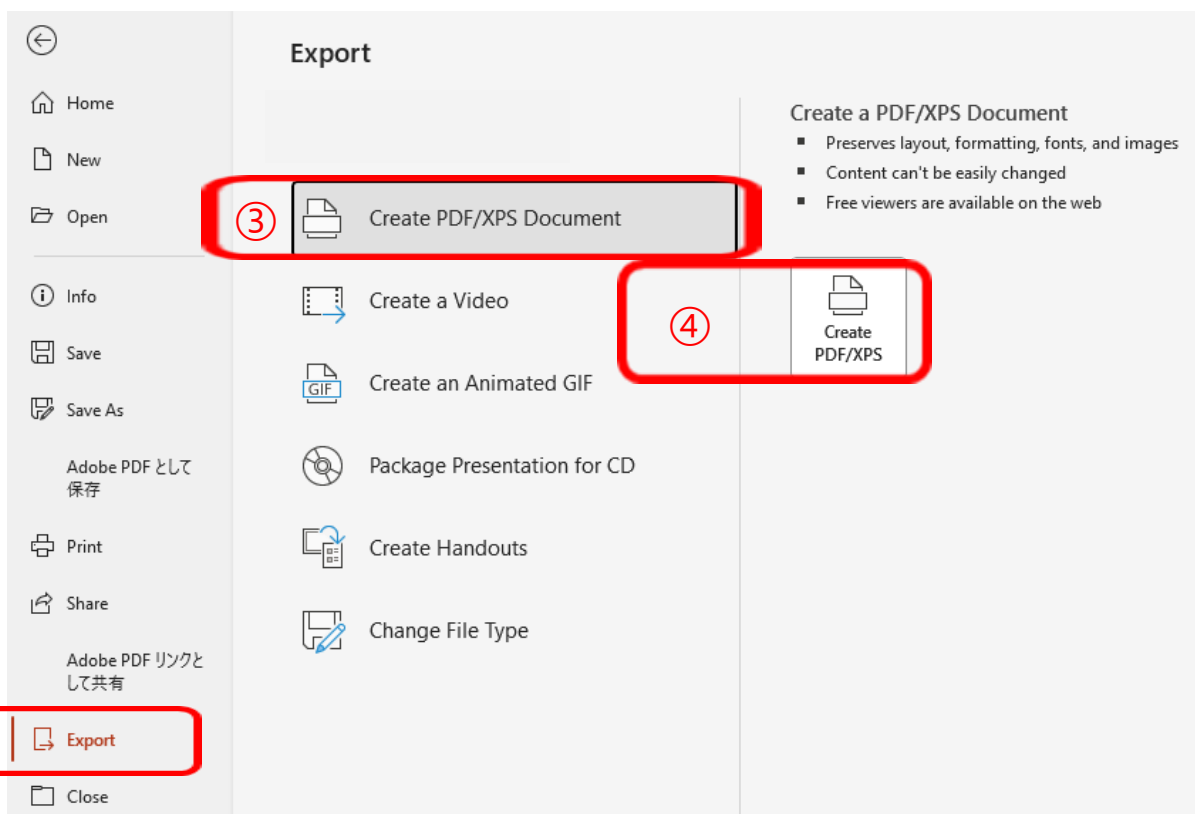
Home

New

Open

Info

Save

Save As

Adobe PDF として保存

Print

Share

Adobe PDF リンクとして共有

Export

Close

Export

③ Create PDF/XPS Document

Create a Video

Create an Animated GIF

Package Presentation for CD

Create Handouts

Change File Type

Create a PDF/XPS Document

- Preserves layout, formatting, fonts, and images
- Content can't be easily changed
- Free viewers are available on the web

④ Create PDF/XPS